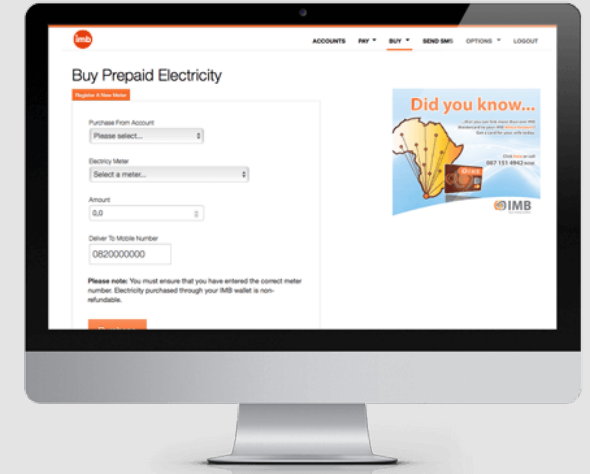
imb

ACCOUNTS PAY ▾ BUY ▾ SEND SMS OPTIONS ▾ LOGOUT

Buy Prepaid Electricity

Register A New Meter

Purchase From Account
Please select...

Electricy Meter
Select a meter...

Amount
0,0

Deliver To Mobile Number
0820000000

Please note: You must ensure that you have entered the correct meter number. Electricity purchased through your IMB wallet is non-refundable.

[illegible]

Did you know...

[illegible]

087 151 4942 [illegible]

IMB